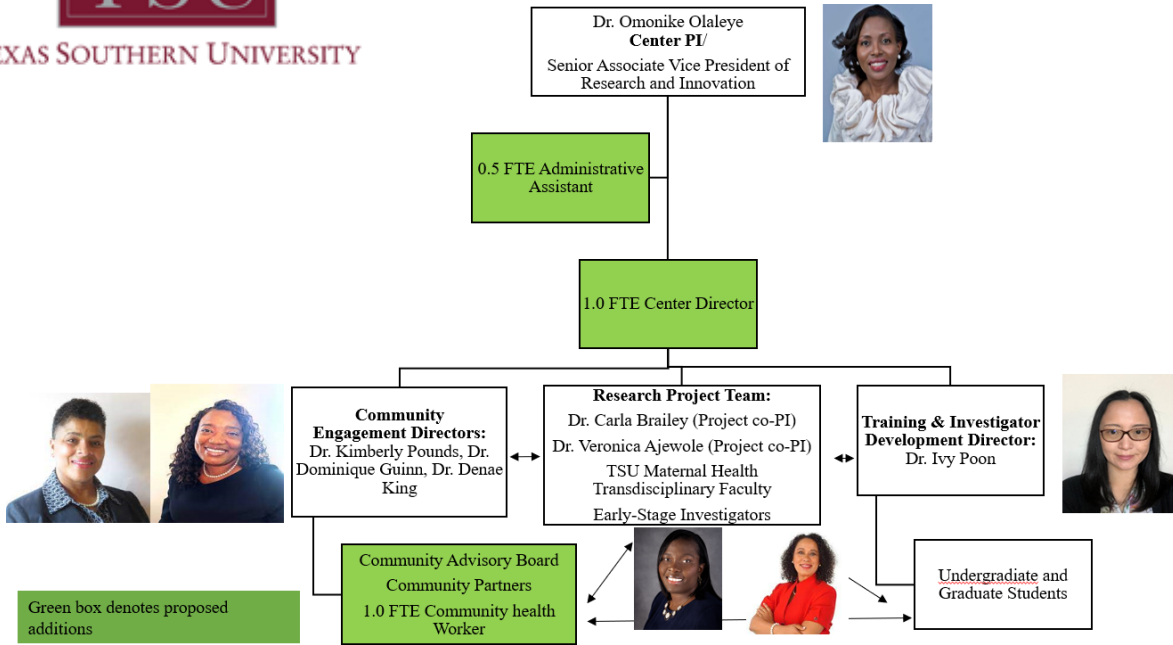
EXAS SOUTHERN UNIVERSITY

Dr. Omonike Olaleye
**Center PI**/
Senior Associate Vice President of Research and Innovation

0.5 FTE Administrative Assistant

1.0 FTE Center Director

**Community Engagement Directors:**
Dr. Kimberly Pounds, Dr. Dominique Guinn, Dr. Denae King

**Research Project Team:**
Dr. Carla Brailey (Project co-PI)
Dr. Veronica Ajewole (Project co-PI)
TSU Maternal Health Transdisciplinary Faculty
Early-Stage Investigators

**Training & Investigator Development Director:**
Dr. Ivy Poon

Community Advisory Board
Community Partners
1.0 FTE Community health Worker

Undergradiate and Graduate Students

Green box denotes proposed additions